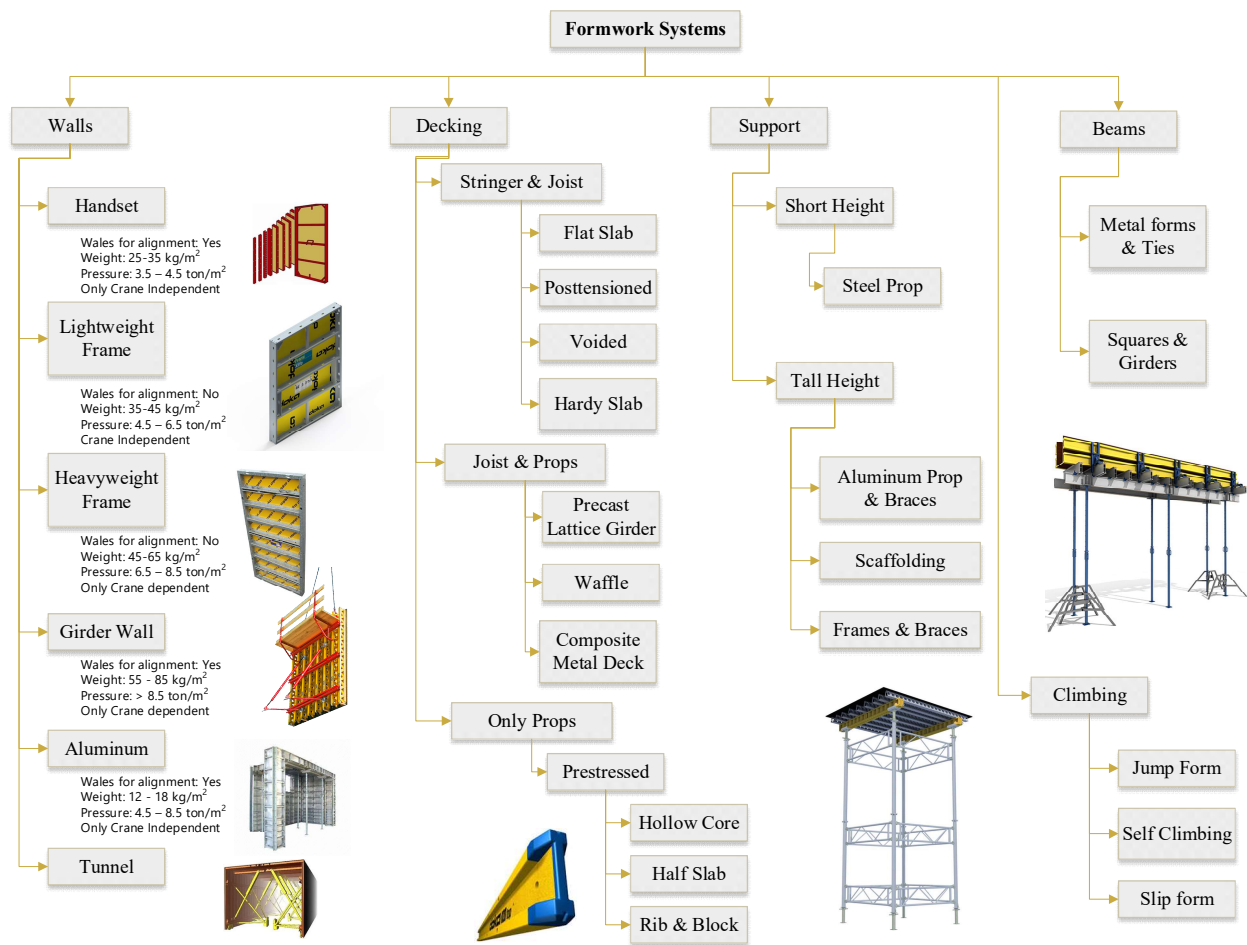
Formwork Systems

Walls

Handset

Wales for alignment: Yes
Weight: 25-35 kg/m$^2$
Pressure: 3.5 – 4.5 ton/m$^2$
Only Crane Independent

Lightweight Frame

Wales for alignment: No
Weight: 35-45 kg/m$^2$
Pressure: 4.5 – 6.5 ton/m$^2$
Crane Independent

Heavyweight Frame

Wales for alignment: No
Weight: 45-65 kg/m$^2$
Pressure: 6.5 – 8.5 ton/m$^2$
Only Crane dependent

Girder Wall

Wales for alignment: Yes
Weight: 55 - 85 kg/m$^2$
Pressure: > 8.5 ton/m$^2$
Only Crane dependent

Aluminum

Wales for alignment: Yes
Weight: 12 - 18 kg/m$^2$
Pressure: 4.5 – 8.5 ton/m$^2$
Only Crane Independent

Tunnel

Decking

Stringer & Joist

Flat Slab

Posttensioned

Voided

Hardy Slab

Joist & Props

Precast Lattice Girder

Waffle

Composite Metal Deck

Only Props

Prestressed

Hollow Core

Half Slab

Rib & Block

Support

Short Height

Steel Prop

Tall Height

Aluminum Prop & Braces

Scaffolding

Frames & Braces

Beams

Metal forms & Ties

Squares & Girders

Climbing

Jump Form

Self Climbing

Slip form